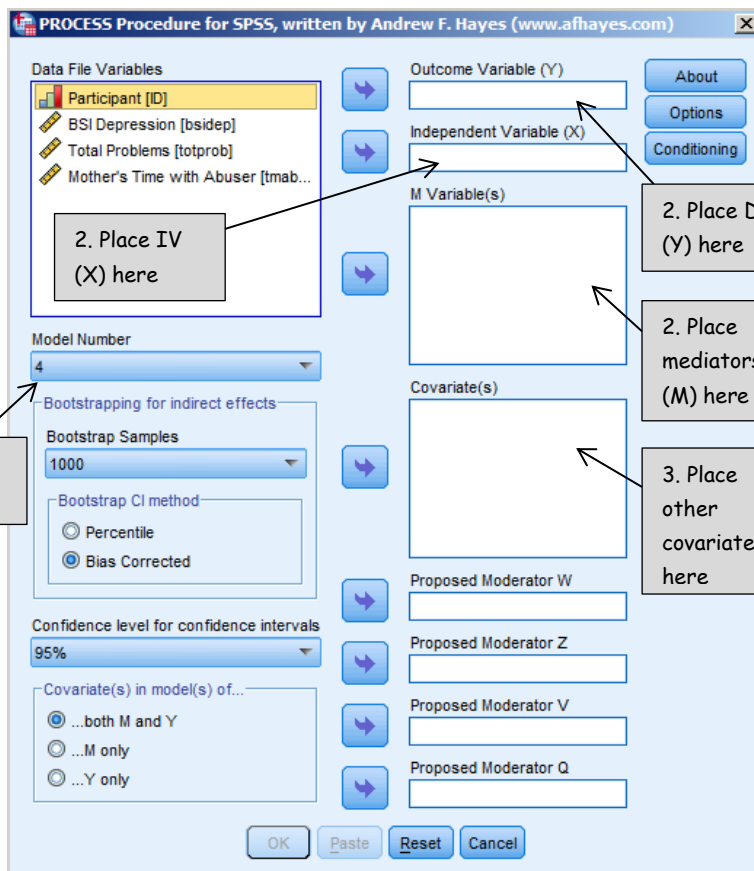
PROCESS Procedure for SPSS, written by Andrew F. Hayes (www.afhayes.com)

Data File Variables
Participant [ID]
BSI Depression [bsidep]
Total Problems [totprob]
Mother's Time with Abuser [tmab...

2. Place IV (X) here

Outcome Variable (Y)

Independent Variable (X)

M Variable(s)

About
Options
Conditioning

2. Place D (Y) here

2. Place mediators (M) here

Model Number
4

Bootstrapping for indirect effects
Bootstrap Samples
1000
Bootstrap CI method
Percentile
Bias Corrected

Covariate(s)

3. Place other covariate here

Proposed Moderator W

Confidence level for confidence intervals
95%

Proposed Moderator Z

Covariate(s) in model(s) of...
...both M and Y
...M only
...Y only

Proposed Moderator V

Proposed Moderator Q

OK Paste Reset Cancel